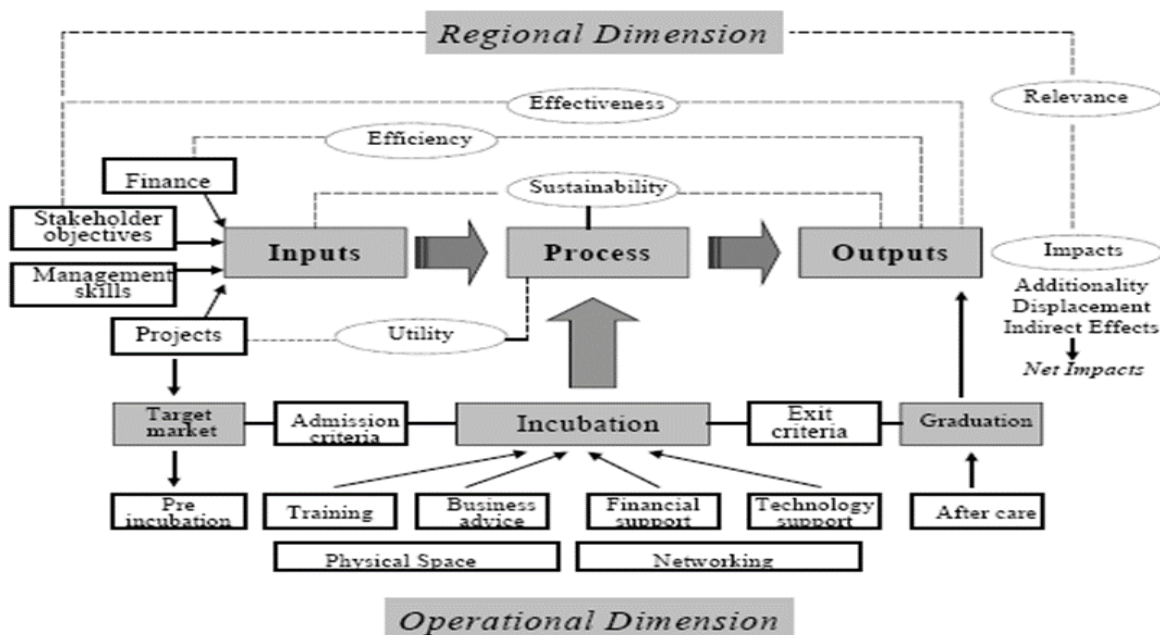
Regional Dimension

Effectiveness

Relevance

Efficiency

Finance

Sustainability

Stakeholder objectives

Inputs

Process

Outputs

Impacts

Management skills

Additionality
Displacement
Indirect Effects
Net Impacts

Projects

Utility

Target market

Admission criteria

Incubation

Exit criteria

Graduation

Pre incubation

Training

Business advice

Financial support

Technology support

After care

Physical Space

Networking

Operational Dimension